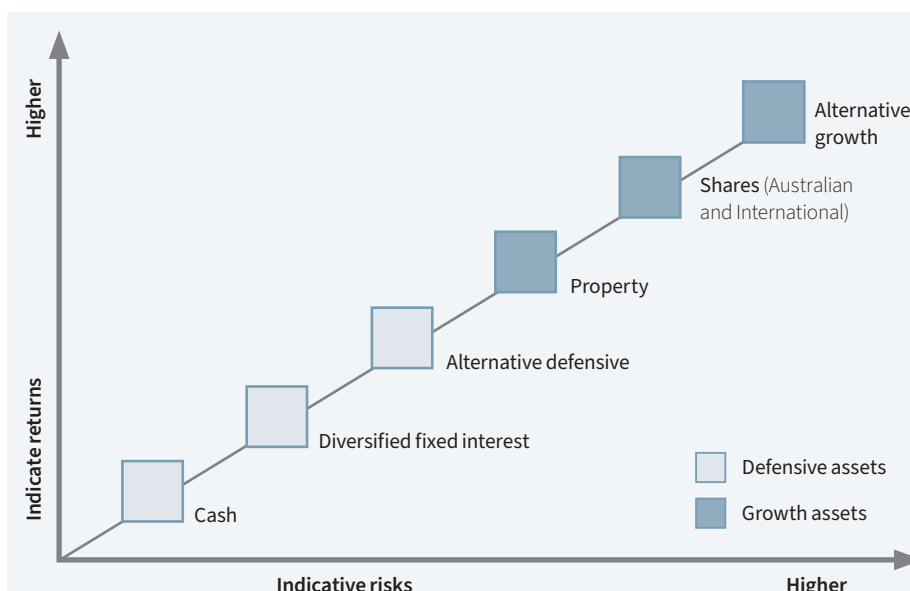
Higher

Indicate returns

Alternative growth

Shares (Australian and International)

Property

Alternative defensive

Diversified fixed interest

Cash

Defensive assets

Growth assets

Indicative risks

Higher